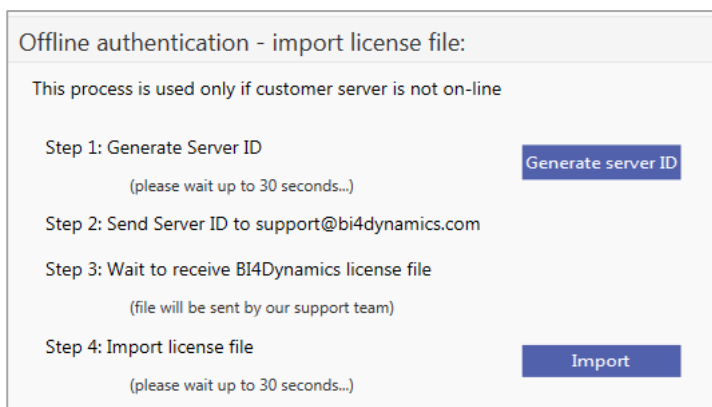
Offline authentication - import license file:

This process is used only if customer server is not on-line

Step 1: Generate Server ID

Generate server ID

(please wait up to 30 seconds...)

Step 2: Send Server ID to support@bi4dynamics.com

Step 3: Wait to receive BI4Dynamics license file

(file will be sent by our support team)

Step 4: Import license file

Import

(please wait up to 30 seconds...)